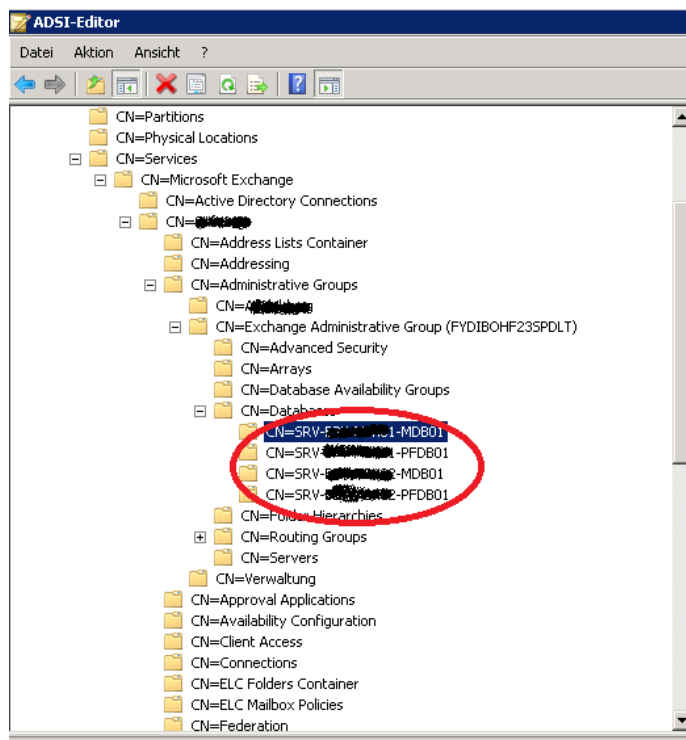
ADSI-Editor

Datei Aktion Ansicht ?

CN=Partitions
CN=Physical Locations
CN=Services
CN=Microsoft Exchange
CN=Active Directory Connections
CN=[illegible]
CN=Address Lists Container
CN=Addressing
CN=Administrative Groups
CN=A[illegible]
CN=Exchange Administrative Group (FYDIBOHF23SPDLT)
CN=Advanced Security
CN=Arrays
CN=Database Availability Groups
CN=Databa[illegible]
CN=SRV-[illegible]1-MDB01
CN=SRV-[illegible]-PFDB01
CN=SRV-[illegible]2-MDB01
CN=SRV-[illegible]2-PFDB01
CN=Fol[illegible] Hierarchies
CN=Routing Groups
CN=Servers
CN=Verwaltung
CN=Approval Applications
CN=Availability Configuration
CN=Client Access
CN=Connections
CN=ELC Folders Container
CN=ELC Mailbox Policies
CN=Federation